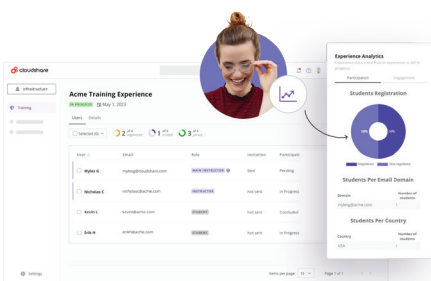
cloudshare

Infrastructure

Training

Acme Training Experience

IN PROGRESS May 1, 2023

Users Details

Selected (0)

2 of 4 registered

1 of 4 invited

3 of 4 started

| User | Email | Role | Invitation | Participation |
|---|---|---|---|---|
| Myles G | myles@cloudshare.com | MAIN INSTRUCTOR | Sent | Pending |
| Nicholas C | nicholas@acme.com | INSTRUCTOR | Not sent | In Progress |
| Kevin L | kevin@acme.com | STUDENT | Not sent | Concluded |
| Erik H | erik@acme.com | STUDENT | Not sent | In Progress |

Settings

Items per page 10

Page 1 of 1

Experience Analytics

Participation Engagement

Students Registration

50% 50%

Registered Not registered

Students Per Email Domain

| Domain | Number of students |
|---|---|
| myblog@acme.com | 2 |

Students Per Country

| Country | Number of students |
|---|---|
| USA | 2 |